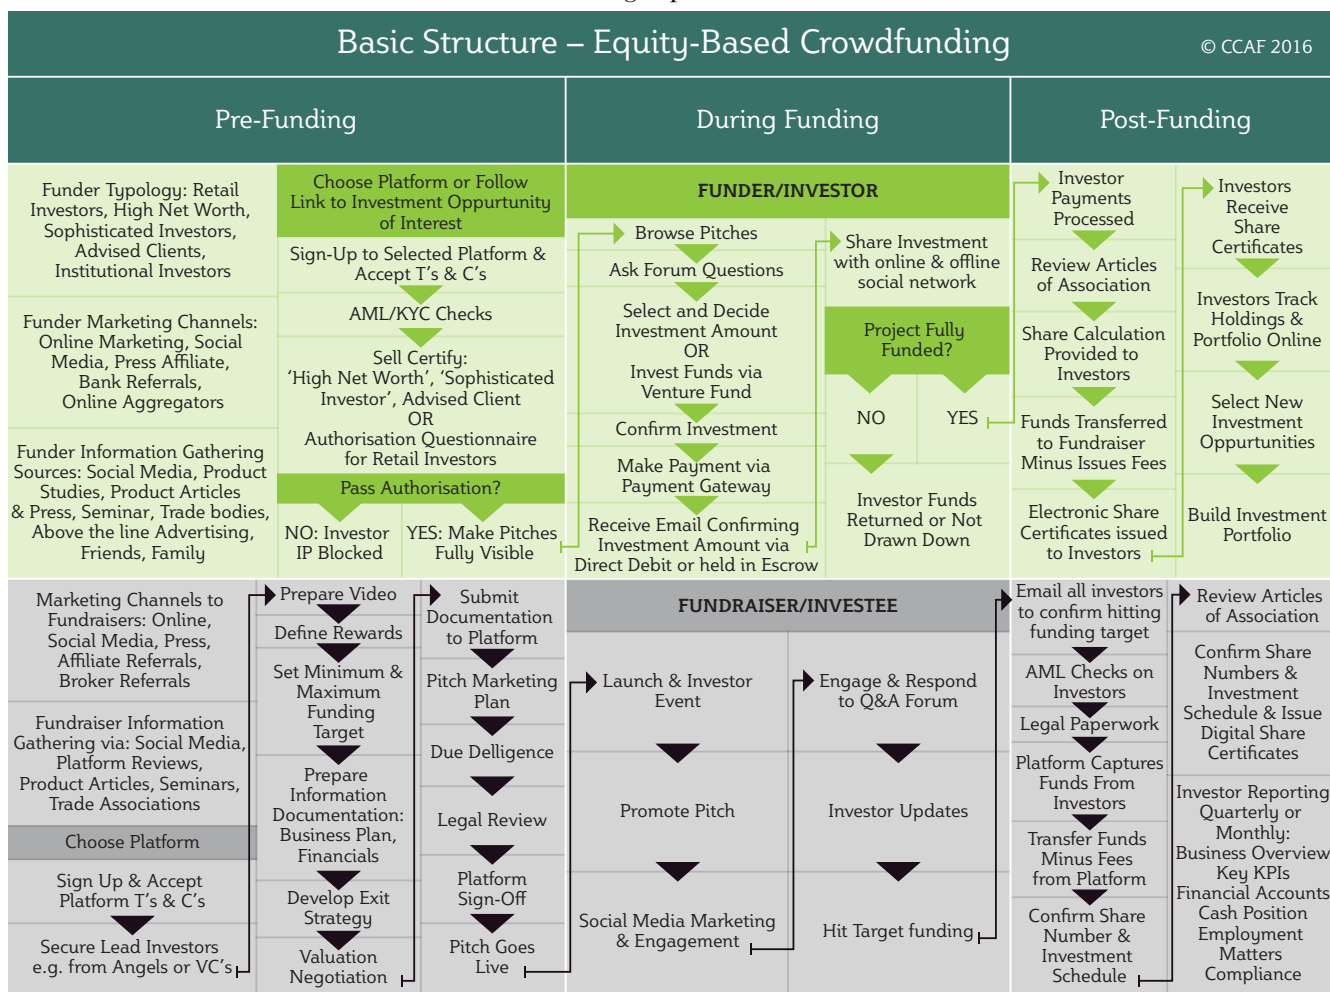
Basic Structure – Equity-Based Crowdfunding

© CCAF 2016

Pre-Funding

During Funding

Post-Funding

Funder Typology: Retail Investors, High Net Worth, Sophisticated Investors, Advised Clients, Institutional Investors

Funder Marketing Channels: Online Marketing, Social Media, Press Affiliate, Bank Referrals, Online Aggregators

Funder Information Gathering Sources: Social Media, Product Studies, Product Articles & Press, Seminar, Trade bodies, Above the line Advertising, Friends, Family

Choose Platform or Follow Link to Investment Oppurtunity of Interest

Sign-Up to Selected Platform & Accept T's & C's

AML/KYC Checks

Sell Certify: 'High Net Worth', 'Sophisticated Investor', Advised Client OR Authorisation Questionnaire for Retail Investors

Pass Authorisation?

NO: Investor IP Blocked

YES: Make Pitches Fully Visible

FUNDER/INVESTOR

Browse Pitches

Ask Forum Questions

Select and Decide Investment Amount OR Invest Funds via Venture Fund

Confirm Investment

Make Payment via Payment Gateway

Receive Email Confirming Investment Amount via Direct Debit or held in Escrow

Share Investment with online & offline social network

Project Fully Funded?

NO

YES

Investor Funds Returned or Not Drawn Down

Investor Payments Processed

Review Articles of Association

Share Calculation Provided to Investors

Funds Transferred to Fundraiser Minus Issues Fees

Electronic Share Certificates issued to Investors

Investors Receive Share Certificates

Investors Track Holdings & Portfolio Online

Select New Investment Oppurtunities

Build Investment Portfolio

Marketing Channels to Fundraisers: Online, Social Media, Press, Affiliate Referrals, Broker Referrals

Fundraiser Information Gathering via: Social Media, Platform Reviews, Product Articles, Seminars, Trade Associations

Choose Platform

Sign Up & Accept Platform T's & C's

Secure Lead Investors e.g. from Angels or VC's

Prepare Video

Define Rewards

Set Minimum & Maximum Funding Target

Prepare Information Documentation: Business Plan, Financials

Develop Exit Strategy

Valuation Negotiation

Submit Documentation to Platform

Pitch Marketing Plan

Due Delligence

Legal Review

Platform Sign-Off

Pitch Goes Live

FUNDRAISER/INVESTEE

Launch & Investor Event

Promote Pitch

Social Media Marketing & Engagement

Engage & Respond to Q&A Forum

Investor Updates

Hit Target funding

Email all investors to confirm hitting funding target

AML Checks on Investors

Legal Paperwork

Platform Captures Funds From Investors

Transfer Funds Minus Fees from Platform

Confirm Share Number & Investment Schedule

Review Articles of Association

Confirm Share Numbers & Investment Schedule & Issue Digital Share Certificates

Investor Reporting Quarterly or Monthly: Business Overview Key KPIs Financial Accounts Cash Position Employment Matters Compliance